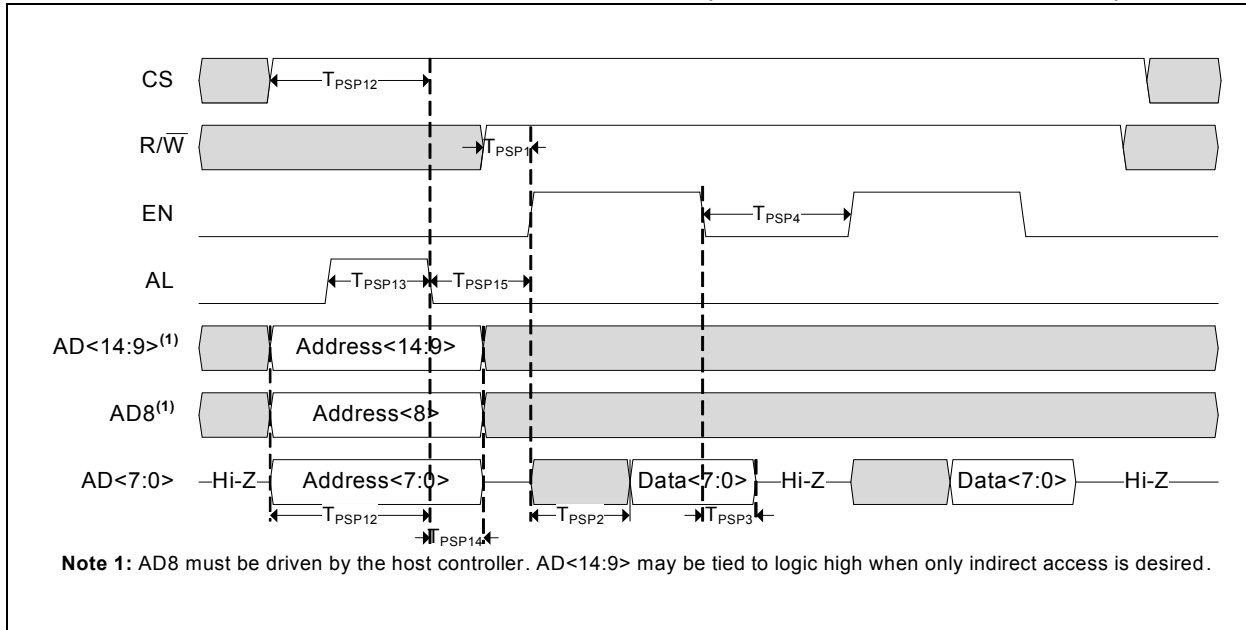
CS

$T_{PSP12}$

R/$\overline{W}$

$T_{PSP1}$

EN

$T_{PSP4}$

AL

$T_{PSP13}$

$T_{PSP15}$

AD<14:9>$^{(1)}$

Address<14:9>

AD8$^{(1)}$

Address<8>

AD<7:0>

Hi-Z

Address<7:0>

Data<7:0>

Hi-Z

Data<7:0>

Hi-Z

$T_{PSP12}$

$T_{PSP14}$

$T_{PSP2}$

$T_{PSP3}$

**Note 1:** AD8 must be driven by the host controller. AD<14:9> may be tied to logic high when only indirect access is desired.